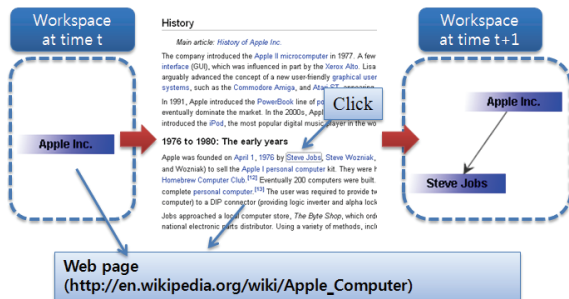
Workspace at time t

History

Main article: History of Apple Inc.

The company introduced the Apple II microcomputer in 1977. A few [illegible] interface (GUI), which was influenced in part by the Xerox Alto. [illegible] arguably advanced the concept of a new user-friendly graphical user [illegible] systems, such as the Commodore Amiga, and Atari ST, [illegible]

In 1991, Apple introduced the PowerBook line of po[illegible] eventually dominate the market. In the 2000s, Appl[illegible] introduced the iPod, the most popular digital music player in the w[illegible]

Click

1976 to 1980: The early years

Apple was founded on April 1, 1976 by Steve Jobs, Steve Wozniak, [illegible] and Wozniak) to sell the Apple I personal computer kit. They were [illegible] Homebrew Computer Club.[12] Eventually 200 computers were built. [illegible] complete personal computer.[13] The user was required to provide t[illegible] computer) to a DIP connector (providing logic inverter and alpha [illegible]

Jobs approached a local computer store, The Byte Shop, which ord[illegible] national electronic parts distributor. Using a variety of methods, incl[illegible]

Apple Inc.

Workspace at time t+1

Apple Inc.

Steve Jobs

Web page (http://en.wikipedia.org/wiki/Apple_Computer)